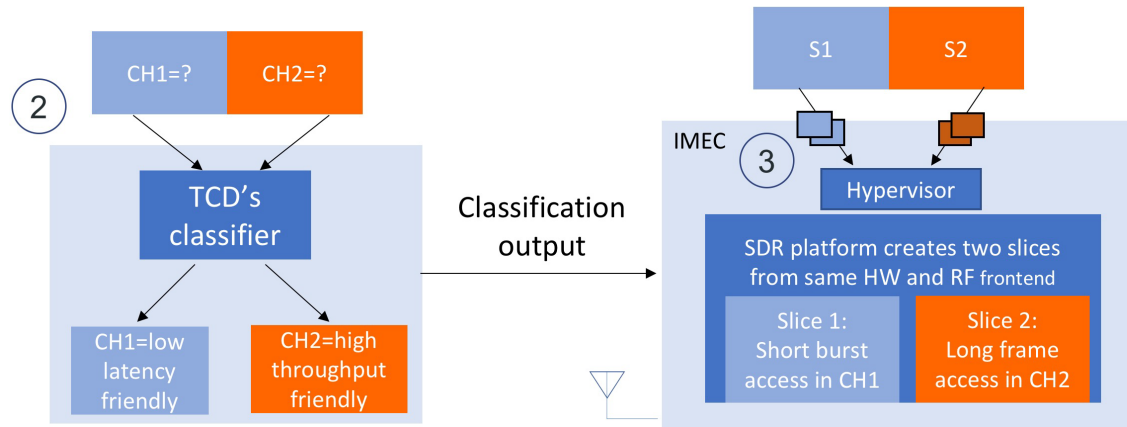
2

CH1=?

CH2=?

TCD's classifier

CH1=low latency friendly

CH2=high throughput friendly

Classification output

S1

S2

IMEC

3

Hypervisor

SDR platform creates two slices from same HW and RF frontend

Slice 1: Short burst access in CH1

Slice 2: Long frame access in CH2